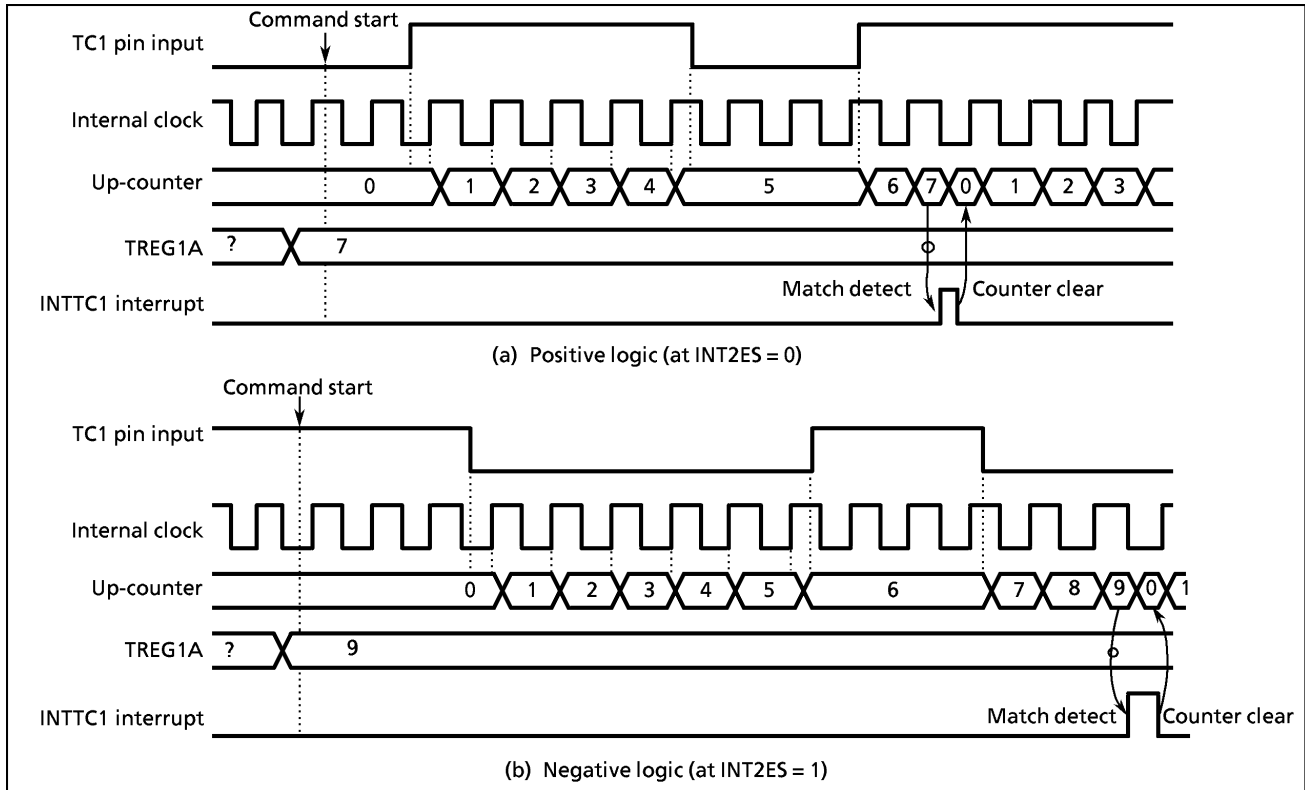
Command start

TC1 pin input

Internal clock

Up-counter 0 1 2 3 4 5 6 7 0 1 2 3

TREG1A ? 7

Match detect

Counter clear

INTTC1 interrupt

(a) Positive logic (at INT2ES = 0)

Command start

TC1 pin input

Internal clock

Up-counter 0 1 2 3 4 5 6 7 8 9 0 1

TREG1A ? 9

Match detect

Counter clear

INTTC1 interrupt

(b) Negative logic (at INT2ES = 1)